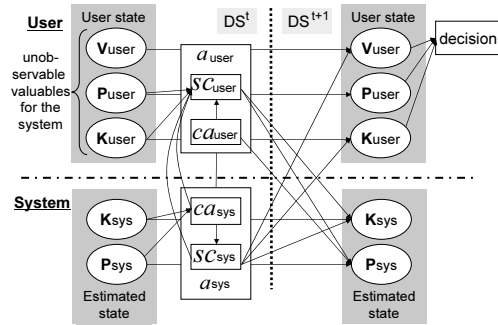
User

User state

unobservable valuables for the system

Vuser

Puser

Kuser

$DS^t$

$a_{user}$

$sc_{user}$

$ca_{user}$

$DS^{t+1}$

User state

Vuser

Puser

Kuser

decision

System

Ksys

Psys

Estimated state

$ca_{sys}$

$sc_{sys}$

$a_{sys}$

Ksys

Psys

Estimated state